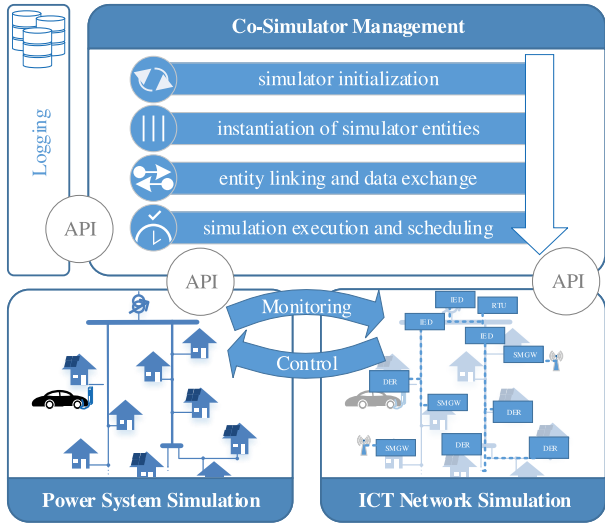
Logging

Co-Simulator Management

simulator initialization

instantiation of simulator entities

entity linking and data exchange

simulation execution and scheduling

API

API

API

Monitoring

Control

IED

RTU

IED

IED

SMGW

DER

SMGW

DER

DER

SMGW

DER

Power System Simulation

ICT Network Simulation